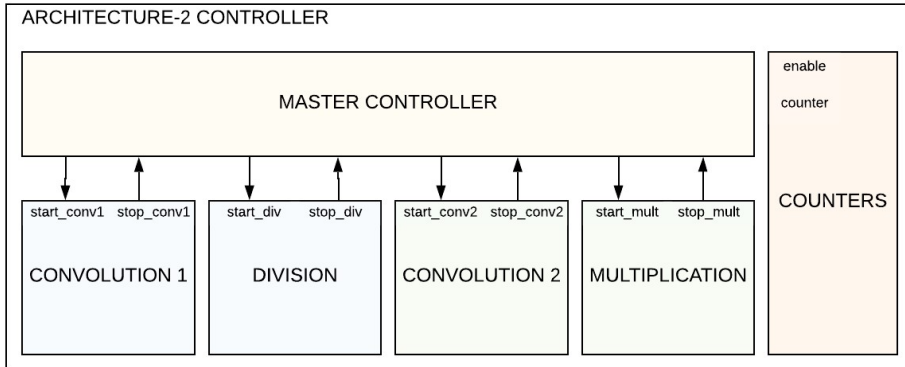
ARCHITECTURE-2 CONTROLLER

MASTER CONTROLLER

enable

counter

COUNTERS

start_conv1 stop_conv1

CONVOLUTION 1

start_div stop_div

DIVISION

start_conv2 stop_conv2

CONVOLUTION 2

start_mult stop_mult

MULTIPLICATION